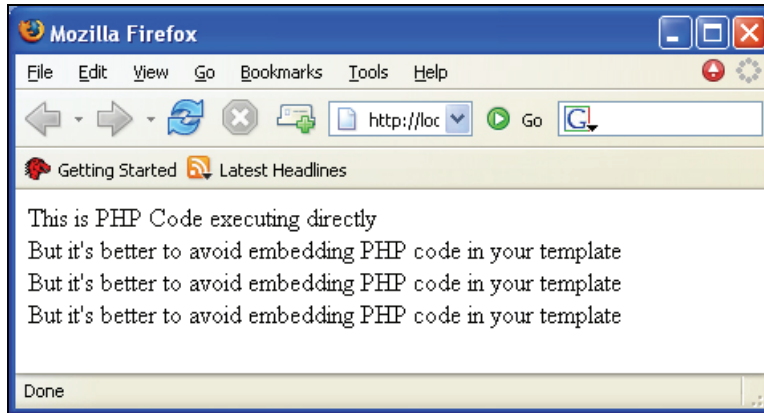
Mozilla Firefox

File Edit View Go Bookmarks Tools Help

http://loc

Go

Getting Started Latest Headlines

This is PHP Code executing directly
But it's better to avoid embedding PHP code in your template
But it's better to avoid embedding PHP code in your template
But it's better to avoid embedding PHP code in your template

Done